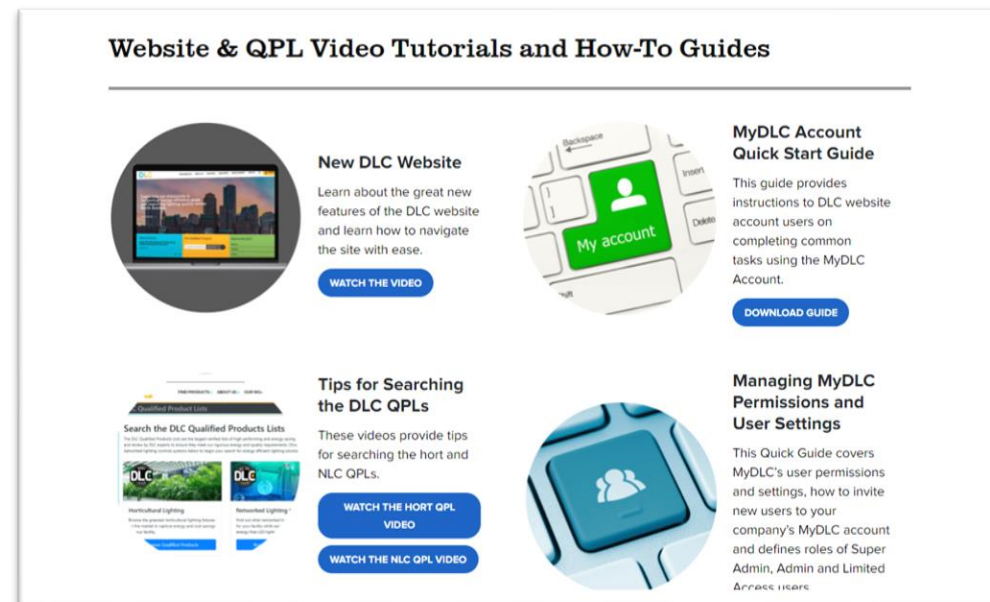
Website & QPL Video Tutorials and How-To Guides

New DLC Website

Learn about the great new features of the DLC website and learn how to navigate the site with ease.

WATCH THE VIDEO

Backspace

Insert

Delete

My account

MyDLC Account Quick Start Guide

This guide provides instructions to DLC website account users on completing common tasks using the MyDLC Account.

DOWNLOAD GUIDE

Qualified Product Lists

Search the DLC Qualified Products Lists

DLC

DLC

Horticultural Lighting

Networked Lighting

Tips for Searching the DLC QPLs

These videos provide tips for searching the hort and NLC QPLs.

WATCH THE HORT QPL VIDEO

WATCH THE NLC QPL VIDEO

Managing MyDLC Permissions and User Settings

This Quick Guide covers MyDLC's user permissions and settings, how to invite new users to your company's MyDLC account and defines roles of Super Admin, Admin and Limited Access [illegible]